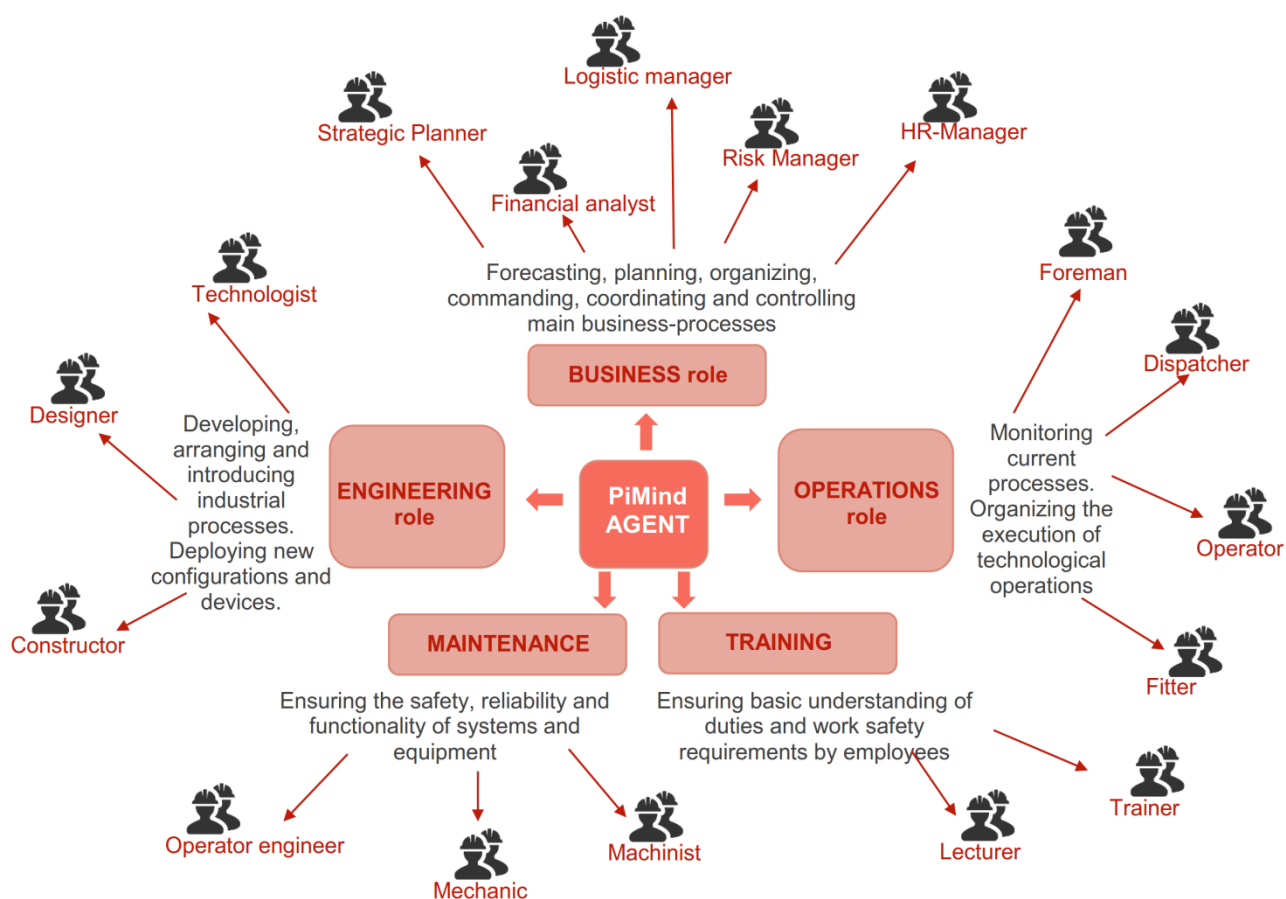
Logistic manager

Strategic Planner

Risk Manager

HR-Manager

Financial analyst

Technologist

Forecasting, planning, organizing, commanding, coordinating and controlling main business-processes

Foreman

BUSINESS role

Dispatcher

Designer

Developing, arranging and introducing industrial processes. Deploying new configurations and devices.

ENGINEERING role

PiMind AGENT

OPERATIONS role

Monitoring current processes. Organizing the execution of technological operations

Operator

Constructor

MAINTENANCE

TRAINING

Fitter

Ensuring the safety, reliability and functionality of systems and equipment

Ensuring basic understanding of duties and work safety requirements by employees

Trainer

Operator engineer

Machinist

Lecturer

Mechanic